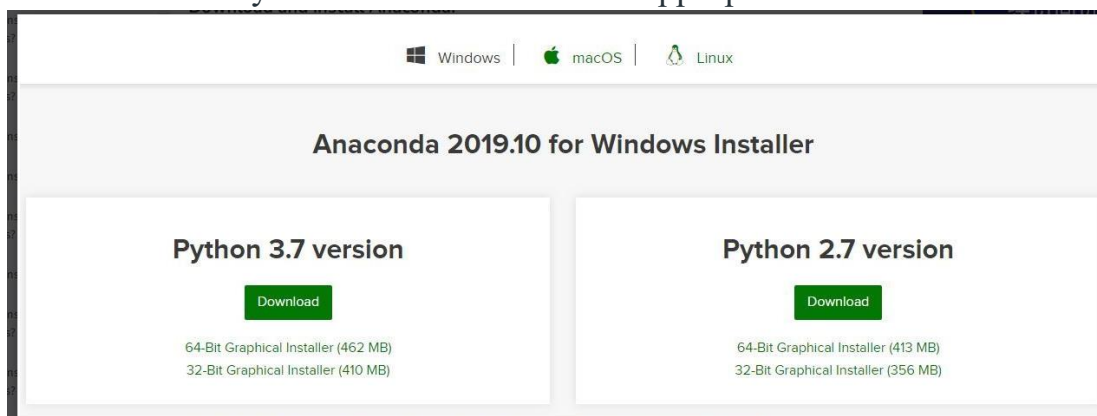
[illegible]

Windows | macOS | Linux

Anaconda 2019.10 for Windows Installer

Python 3.7 version

Download

64-Bit Graphical Installer (462 MB)
32-Bit Graphical Installer (410 MB)

Python 2.7 version

Download

64-Bit Graphical Installer (413 MB)
32-Bit Graphical Installer (356 MB)